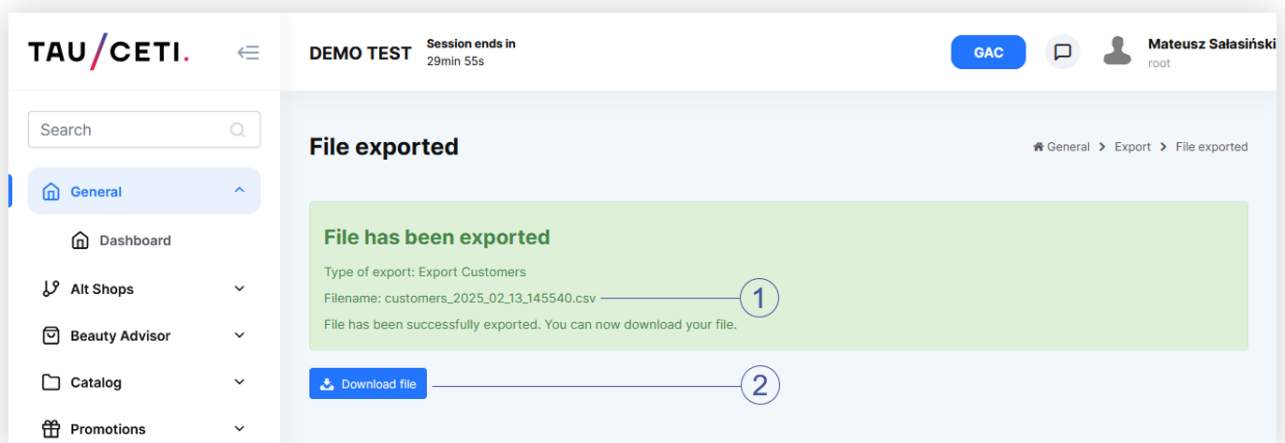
TAU/CETI.

DEMO TEST Session ends in 29min 55s

GAC

Mateusz Sałasiński
root

Search

General

Dashboard

Alt Shops

Beauty Advisor

Catalog

Promotions

File exported

General > Export > File exported

File has been exported

Type of export: Export Customers

Filename: customers_2025_02_13_145540.csv

1

File has been successfully exported. You can now download your file.

Download file

2